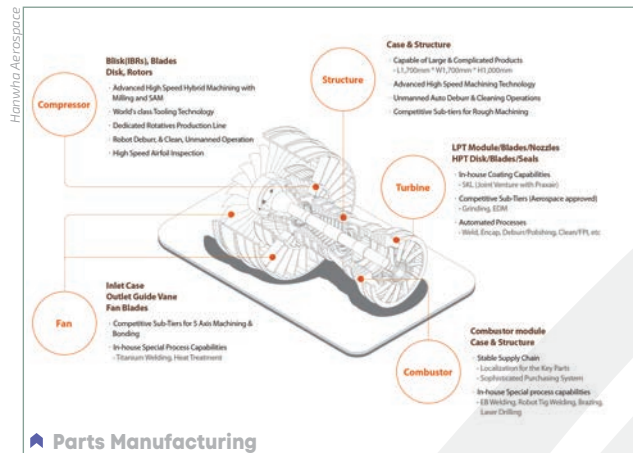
Hanwha Aerospace

Compressor

Blisk(IBRs), Blades
Disk, Rotors

- Advanced High Speed Hybrid Machining with Milling and SAM
- World's class Tooling Technology
- Dedicated Rotatives Production Line
- Robot Deburr, & Clean, Unmanned Operation
- High Speed Airfoil Inspection

Structure

Case & Structure

- Capable of Large & Complicated Products
- L1,700mm * W1,700mm * H1,000mm
- Advanced High Speed Machining Technology
- Unmanned Auto Deburr & Cleaning Operations
- Competitive Sub-tiers for Rough Machining

Turbine

LPT Module/Blades/Nozzles
HPT Disk/Blades/Seals

- In-house Coating Capabilities
- SKL (Joint Venture with Praxair)
- Competitive Sub-Tiers (Aerospace approved)
- Grinding, EDM
- Automated Processes
- Weld, Encap, Deburr/Polishing, Clean/FPI, etc

Fan

Inlet Case
Outlet Guide Vane
Fan Blades

- Competitive Sub-Tiers for 5 Axis Machining & Bonding
- In-house Special Process Capabilities
- Titanium Welding, Heat Treatment

Combustor

Combustor module
Case & Structure

- Stable Supply Chain
- Localization for the Key Parts
- Sophisticated Purchasing System
- In-house Special process capabilities
- EB Welding, Robot Tig Welding, Brazing, Laser Drilling

Parts Manufacturing